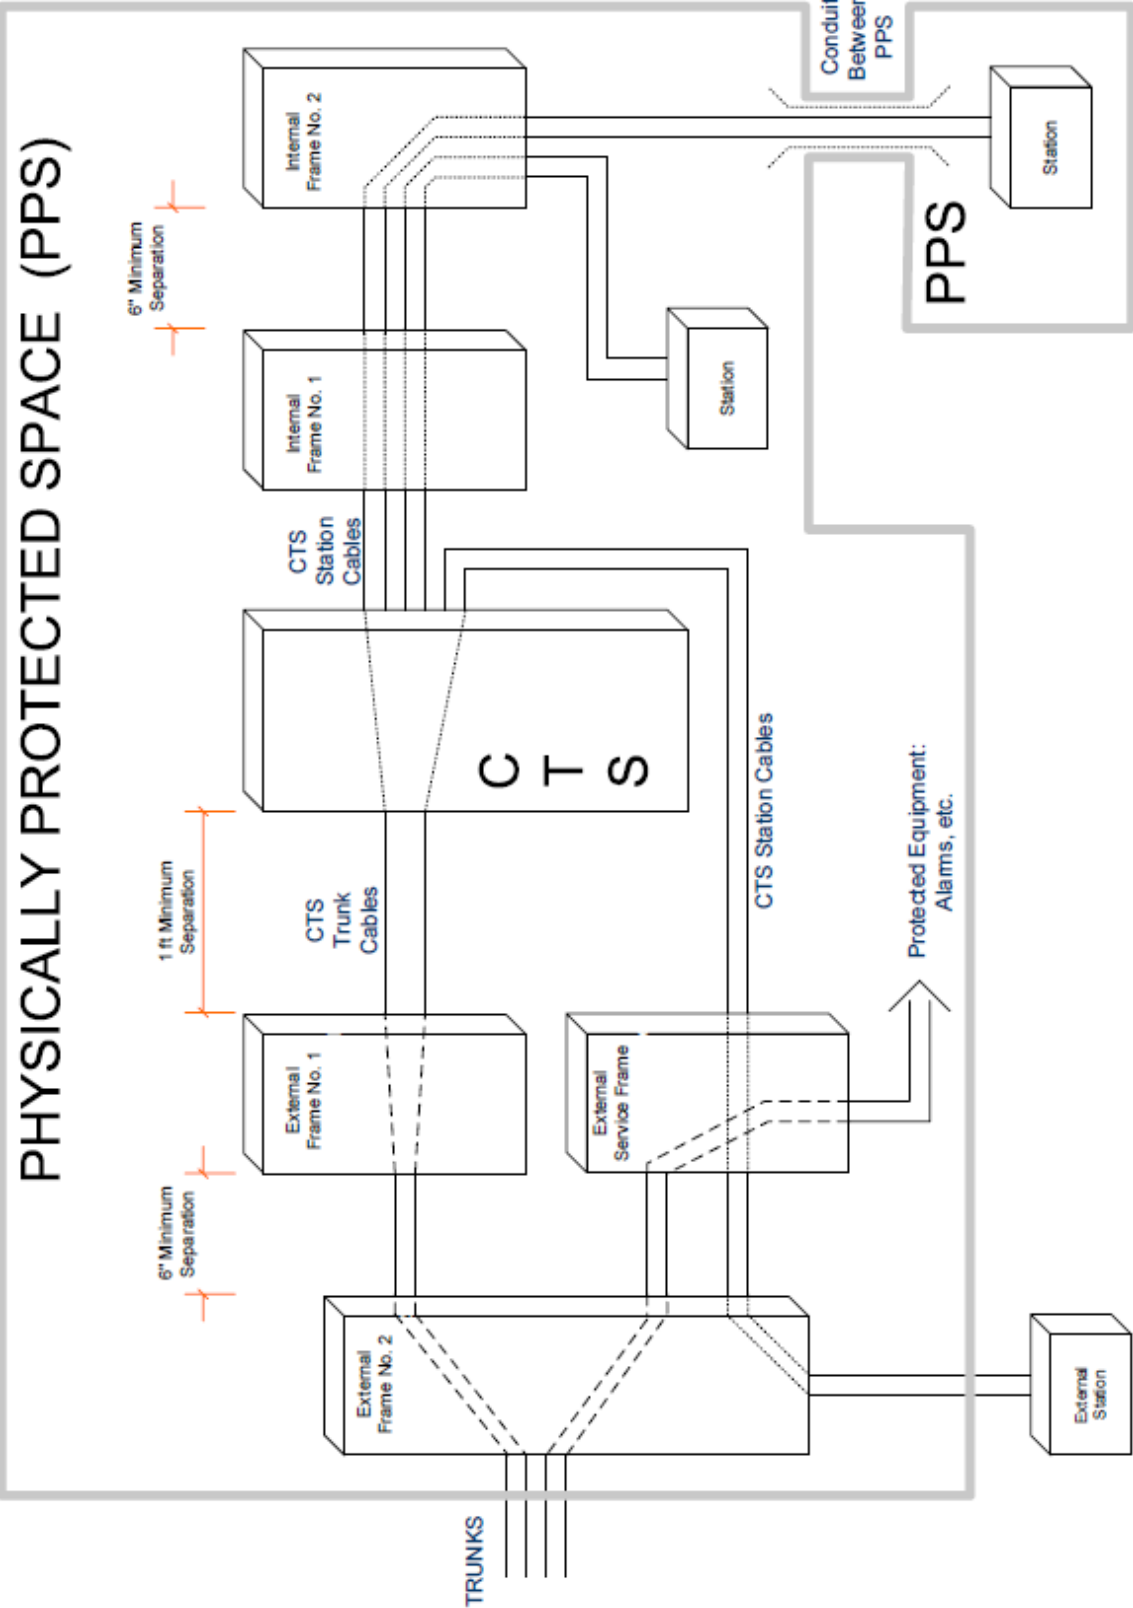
PHYSICALLY PROTECTED SPACE (PPS)

6" Minimum Separation

Internal Frame No. 2

Internal Frame No. 1

CTS Station Cables

Conduit Between PPS

Station

PPS

Station

C T S

1 ft Minimum Separation

CTS Trunk Cables

CTS Station Cables

Protected Equipment: Alarms, etc.

External Frame No. 1

External Service Frame

6" Minimum Separation

External Frame No. 2

External Station

TRUNKS